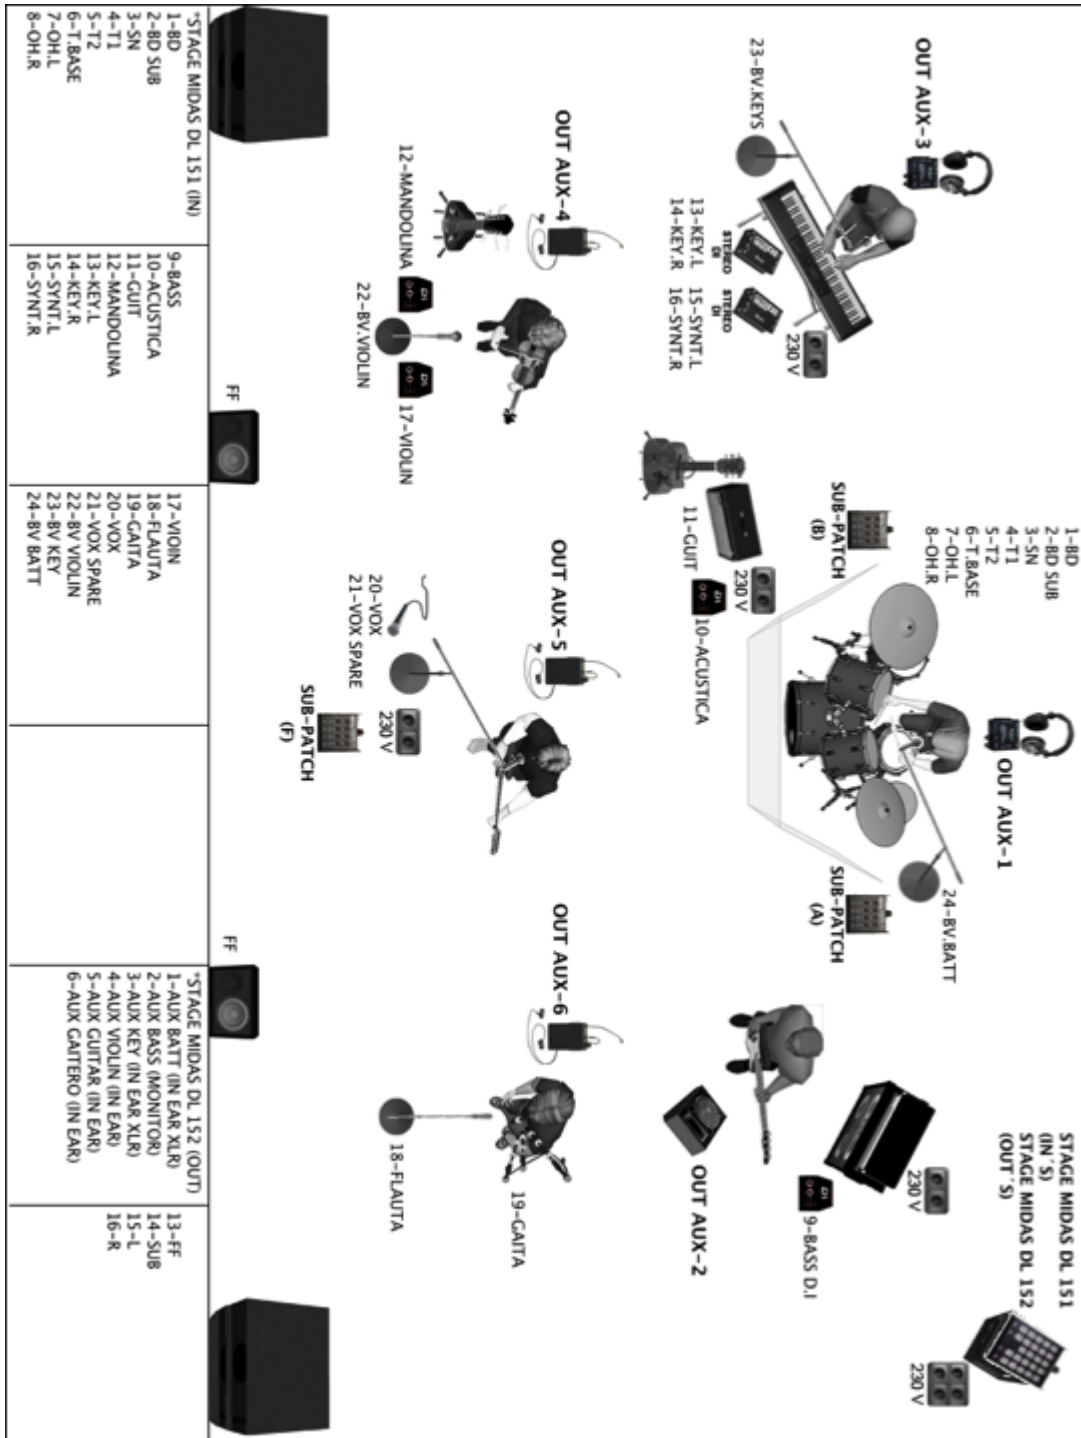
OUT AUX-3
23-BV.KEYS
13-KEY.L
14-KEY.R
15-SYNT.L
16-SYNT.R
STEREO DI
STEREO DI
230 V

1-BD
2-BD SUB
3-SN
4-T1
5-T2
6-T.BASE
7-OH.L
8-OH.R

SUB-PATCH (B)
11-GUIT
230 V
10-ACUSTICA

OUT AUX-1
24-BV.BATT
SUB-PATCH (A)

STAGE MIDAS DL 151 (IN´S)
STAGE MIDAS DL 152 (OUT´S)
230 V
230 V
9-BASS D.I
OUT AUX-2

OUT AUX-4
12-MANDOLINA
22-BV.VIOLIN
17-VIOLIN

OUT AUX-5
20-VOX
21-VOX SPARE
230 V
SUB-PATCH (F)

OUT AUX-6
18-FLAUTA
19-GAITA

FF
FF

| *STAGE MIDAS DL 151 (IN) 1-BD 2-BD SUB 3-SN 4-T1 5-T2 6-T.BASE 7-OH.L 8-OH.R | 9-BASS 10-ACUSTICA 11-GUIT 12-MANDOLINA 13-KEY.L 14-KEY.R 15-SYNT.L 16-SYNT.R | 17-VIOIN 18-FLAUTA 19-GAITA 20-VOX 21-VOX SPARE 22-BV VIOLIN 23-BV KEY 24-BV BATT | | *STAGE MIDAS DL 152 (OUT) 1-AUX BATT (IN EAR XLR) 2-AUX BASS (MONITOR) 3-AUX KEY (IN EAR XLR) 4-AUX VIOLIN (IN EAR) 5-AUX GUITAR (IN EAR) 6-AUX GAITERO (IN EAR) | 13-FF 14-SUB 15-L 16-R |
|---|---|---|---|---|---|